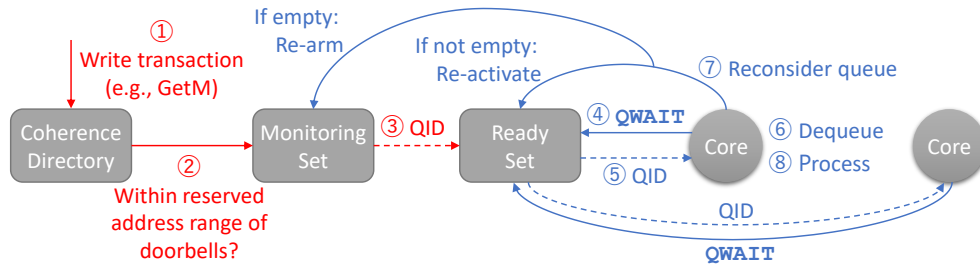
If empty:
Re-arm

If not empty:
Re-activate

⑦ Reconsider queue

①
Write transaction
(e.g., GetM)

Coherence Directory

②
Within reserved address range of doorbells?

Monitoring Set

③ QID

Ready Set

④ **QWAIT**

⑤ QID

Core

⑥ Dequeue
⑧ Process

Core

QID

**QWAIT**